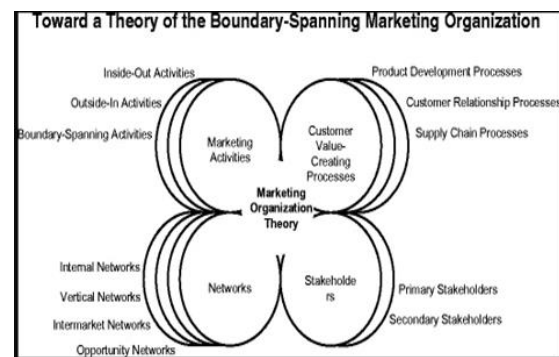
Toward a Theory of the Boundary-Spanning Marketing Organization

Inside-Out Activities
Outside-In Activities
Boundary-Spanning Activities

Marketing Activities

Customer Value-Creating Processes

Product Development Processes
Customer Relationship Processes
Supply Chain Processes

Marketing Organization Theory

Internal Networks
Vertical Networks
Intermarket Networks
Opportunity Networks

Networks

Stakeholde rs

Primary Stakeholders
Secondary Stakeholders